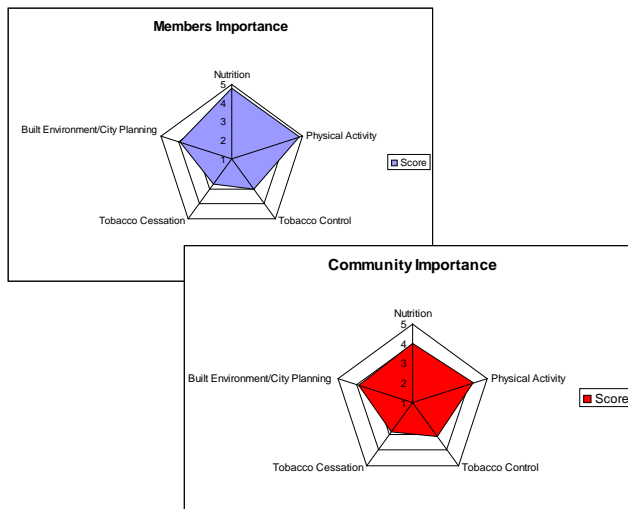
Members Importance

Nutrition
5
4
3
2
1
Physical Activity
Tobacco Control
Tobacco Cessation
Built Environment/City Planning

Score

Community Importance

Nutrition
5
4
3
2
1
Physical Activity
Tobacco Control
Tobacco Cessation
Built Environment/City Planning

Score